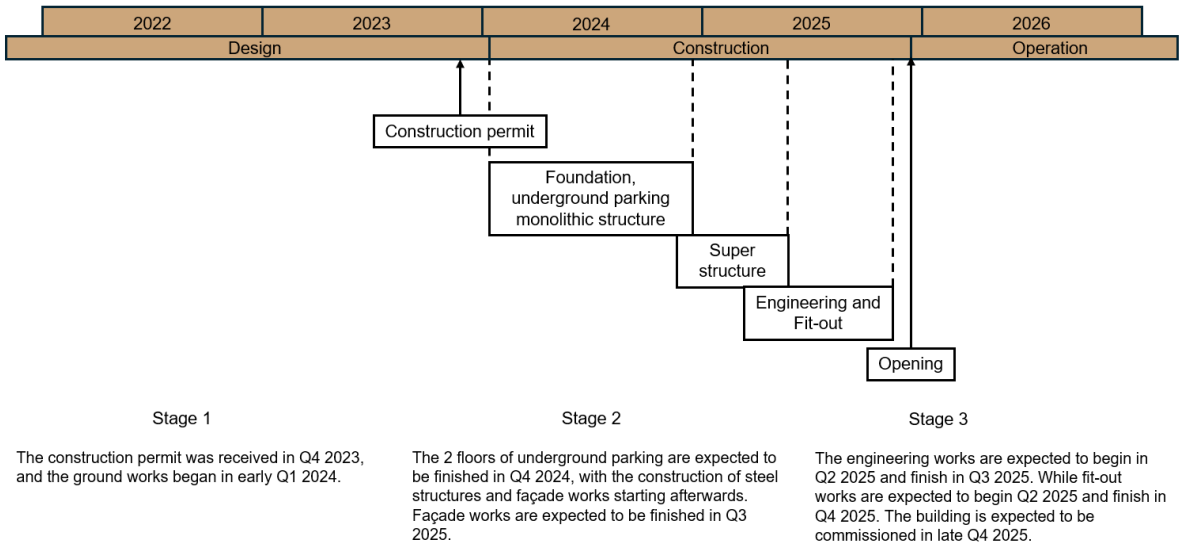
| 2022 | 2023 | 2024 | 2025 | 2026 |
|---|---|---|---|---|

| Design | Construction | Operation |
|---|---|---|

Construction permit

Foundation, underground parking monolithic structure

Super structure

Engineering and Fit-out

Opening

Stage 1

The construction permit was received in Q4 2023, and the ground works began in early Q1 2024.

Stage 2

The 2 floors of underground parking are expected to be finished in Q4 2024, with the construction of steel structures and façade works starting afterwards. Façade works are expected to be finished in Q3 2025.

Stage 3

The engineering works are expected to begin in Q2 2025 and finish in Q3 2025. While fit-out works are expected to begin Q2 2025 and finish in Q4 2025. The building is expected to be commissioned in late Q4 2025.